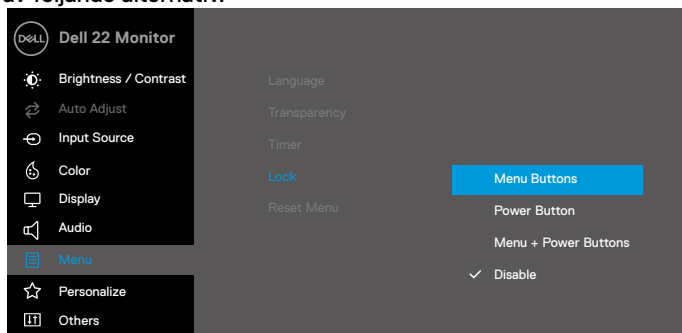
DELL Dell 22 Monitor
Brightness / Contrast
Auto Adjust
Input Source
Color
Display
Audio
Menu
Personalize
Others

Language
Transparency
Timer
Lock
Reset Menu

Menu Buttons
Power Button
Menu + Power Buttons
✓ Disable